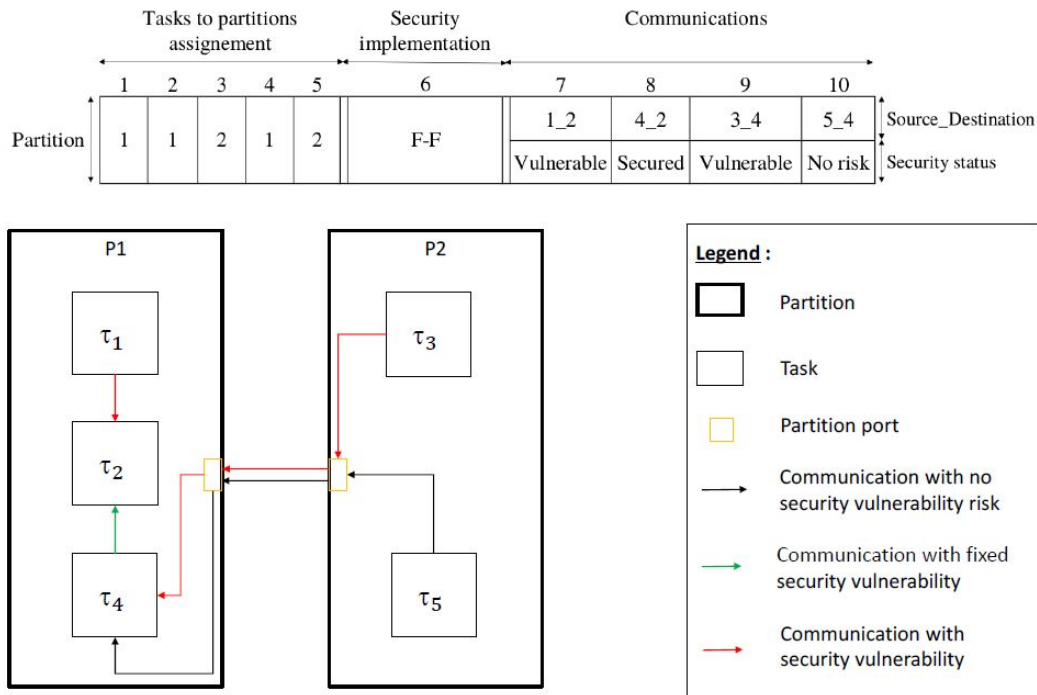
Tasks to partitions assignement

Security implementation

Communications

| | 1 | 2 | 3 | 4 | 5 | 6 | 7 | 8 | 9 | 10 | |
|---|---|---|---|---|---|---|---|---|---|---|---|
| Partition | 1 | 1 | 2 | 1 | 2 | F-F | 1_2 | 4_2 | 3_4 | 5_4 | Source_Destination |
| | | | | | | | Vulnerable | Secured | Vulnerable | No risk | Security status |

P1

$\tau_1$

$\tau_2$

$\tau_4$

P2

$\tau_3$

$\tau_5$

Legend :

Partition

Task

Partition port

Communication with no security vulnerability risk

Communication with fixed security vulnerability

Communication with security vulnerability